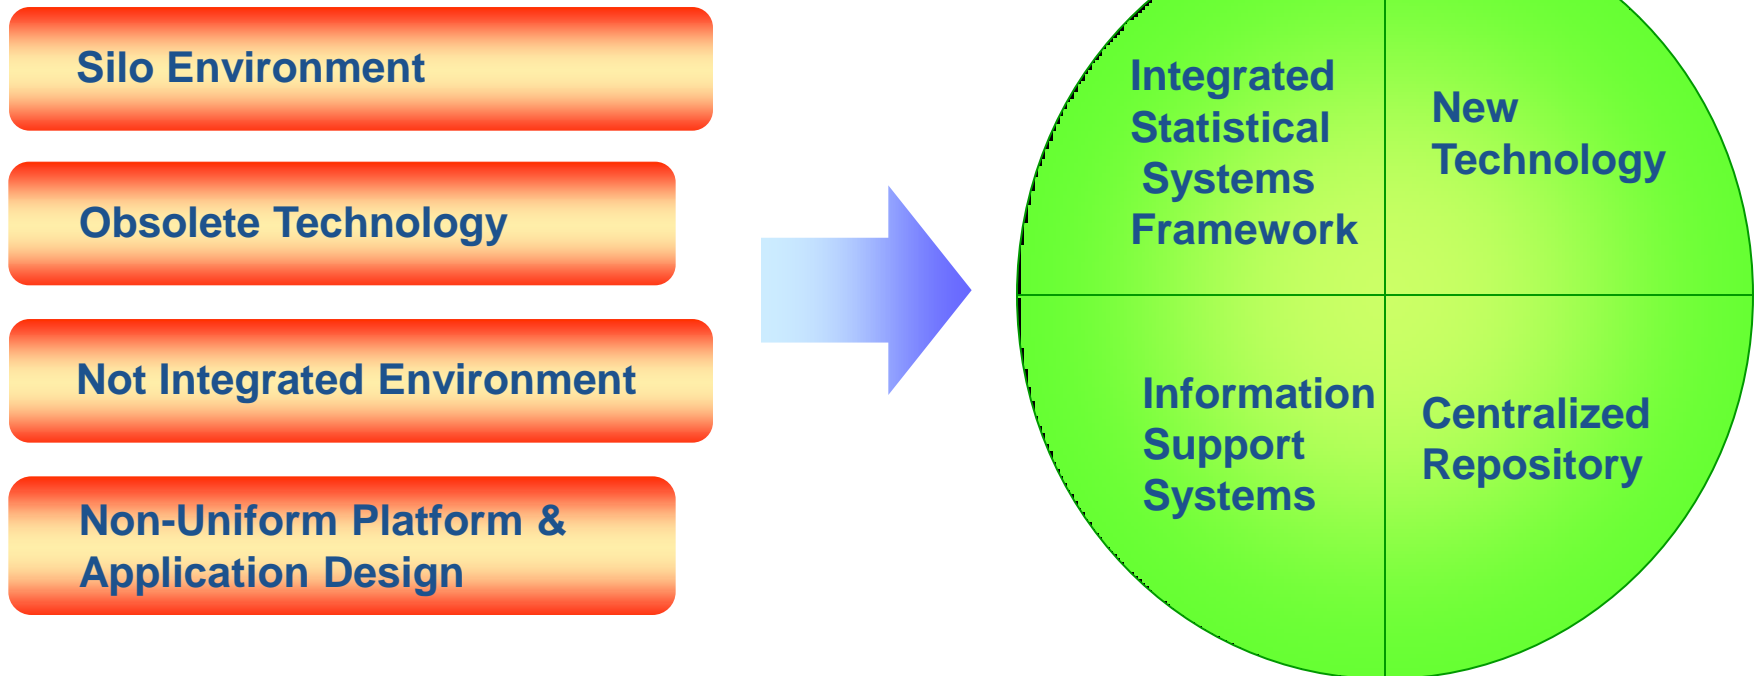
Silo Environment

Obsolete Technology

Not Integrated Environment

Non-Uniform Platform & Application Design

Integrated Statistical Systems Framework

New Technology

Information Support Systems

Centralized Repository